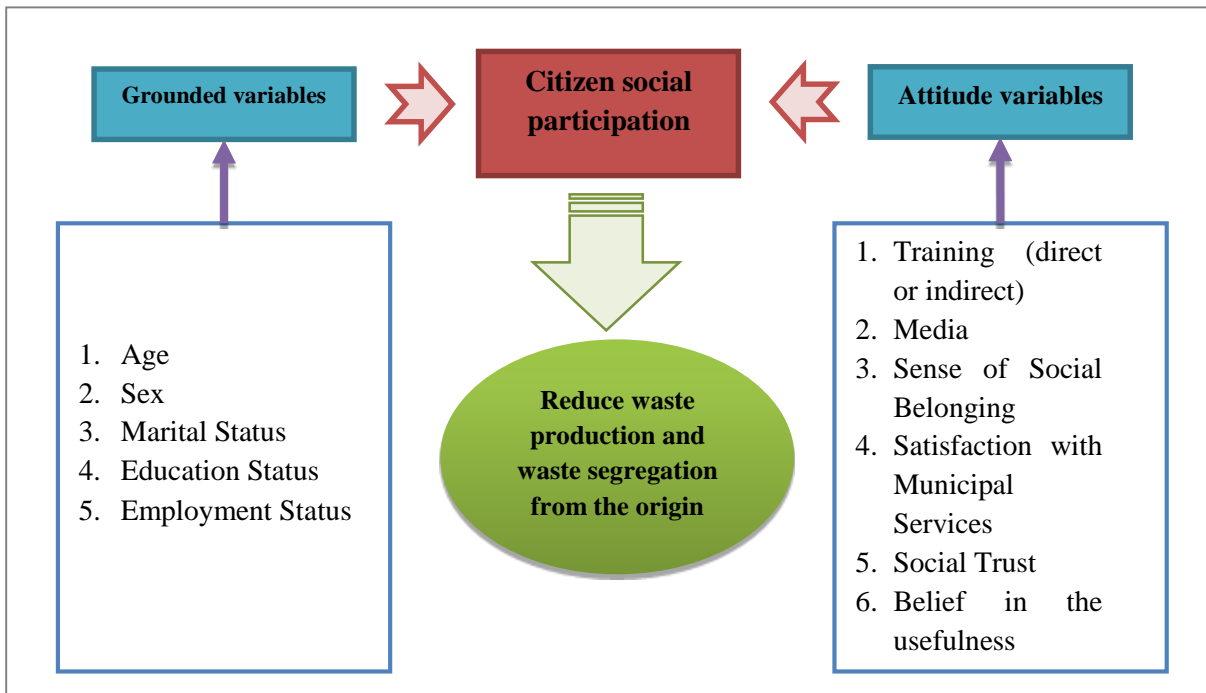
Grounded variables

Citizen social participation

Attitude variables

1. Age
2. Sex
3. Marital Status
4. Education Status
5. Employment Status

Reduce waste production and waste segregation from the origin

1. Training (direct or indirect)
2. Media
3. Sense of Social Belonging
4. Satisfaction with Municipal Services
5. Social Trust
6. Belief in the usefulness